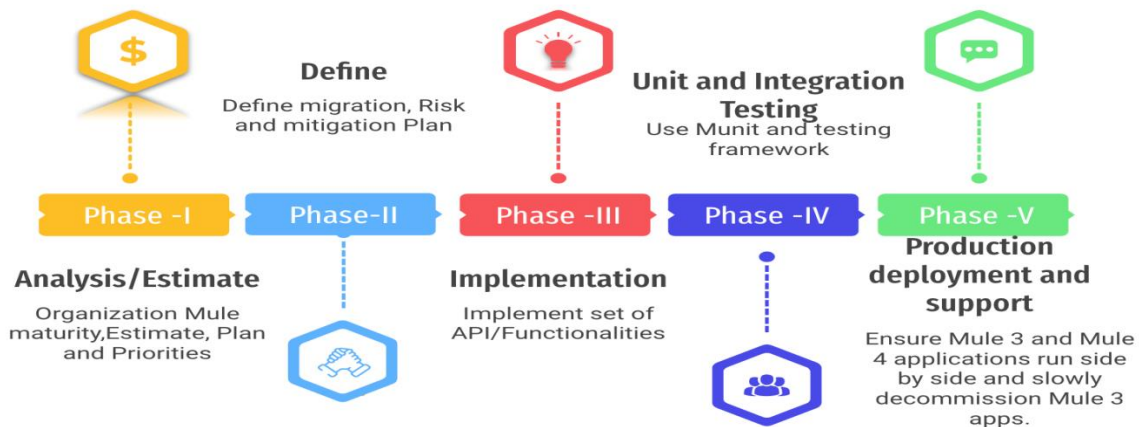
$

Define

Define migration, Risk and mitigation Plan

Unit and Integration Testing

Use Munit and testing framework

Phase -I

Phase-II

Phase -III

Phase -IV

Phase -V

Analysis/Estimate

Organization Mule maturity,Estimate, Plan and Priorities

Implementation

Implement set of API/Functionalities

Production deployment and support

Ensure Mule 3 and Mule 4 applications run side by side and slowly decommission Mule 3 apps.